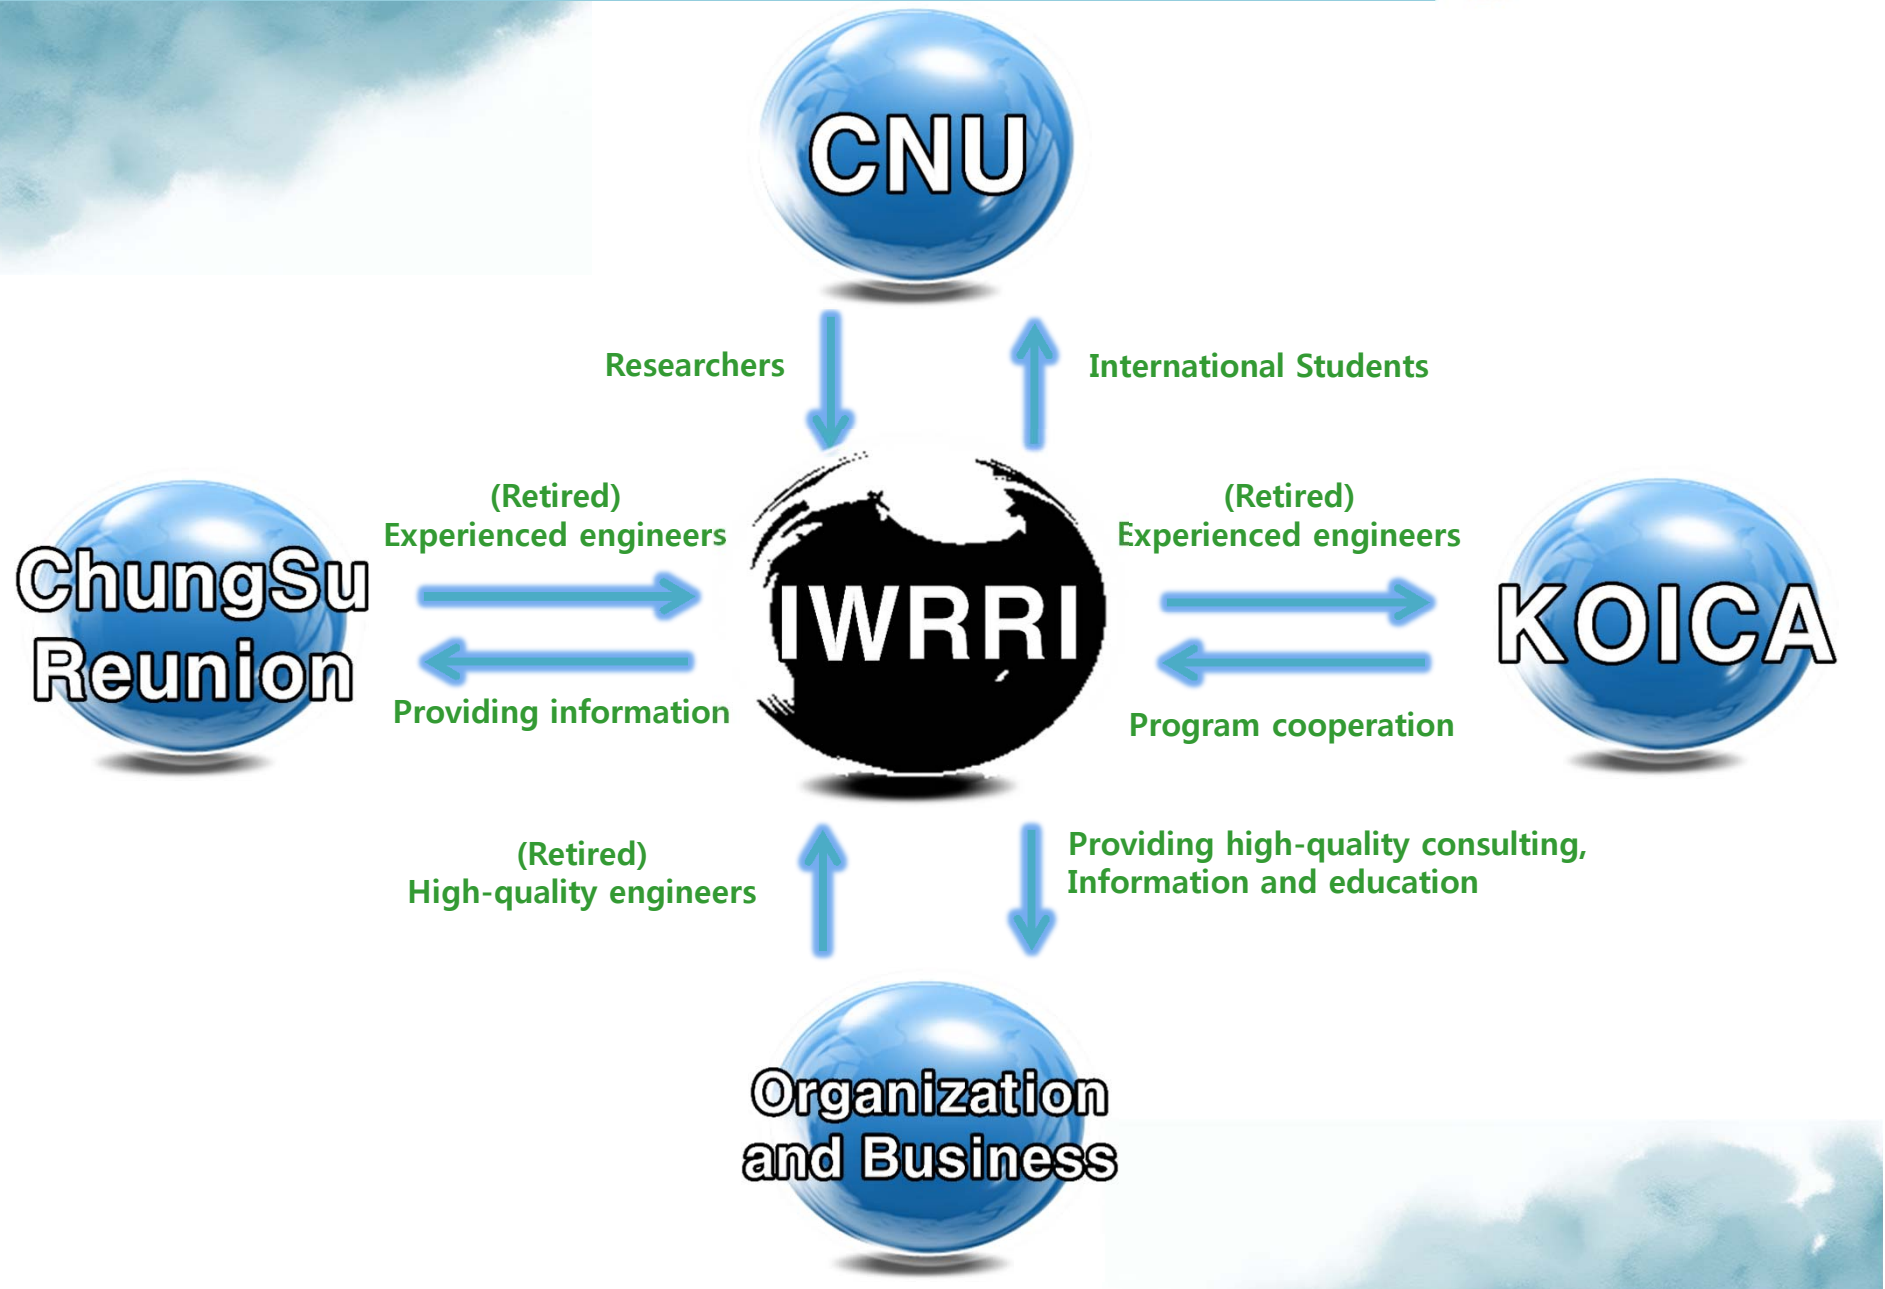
CNU

Researchers

International Students

ChungSu Reunion

(Retired) Experienced engineers

Providing information

IWRRI

(Retired) Experienced engineers

Program cooperation

KOICA

(Retired) High-quality engineers

Providing high-quality consulting, Information and education

Organization and Business